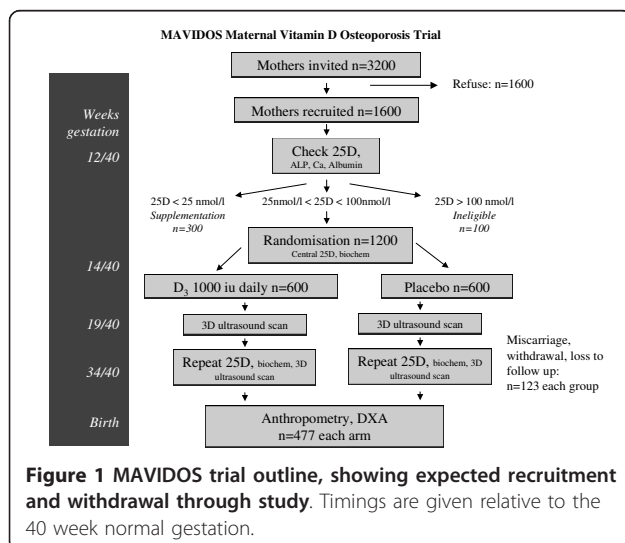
MAVIDOS Maternal Vitamin D Osteoporosis Trial

Mothers invited n=3200

Refuse: n=1600

Weeks gestation

Mothers recruited n=1600

12/40

Check 25D, ALP, Ca, Albumin

25D < 25 nmol/l
*Supplementation*
*n=300*

25nmol/l < 25D < 100nmol/l

25D > 100 nmol/l
*Ineligible*
*n=100*

Randomisation n=1200
Central 25D, biochem

14/40

$D_3$ 1000 iu daily n=600

Placebo n=600

19/40

3D ultrasound scan

3D ultrasound scan

Miscarriage, withdrawal, loss to follow up: n=123 each group

34/40

Repeat 25D, biochem, 3D ultrasound scan

Repeat 25D, biochem, 3D ultrasound scan

Birth

Anthropometry, DXA
n=477 each arm

**Figure 1 MAVIDOS trial outline, showing expected recruitment and withdrawal through study**. Timings are given relative to the 40 week normal gestation.